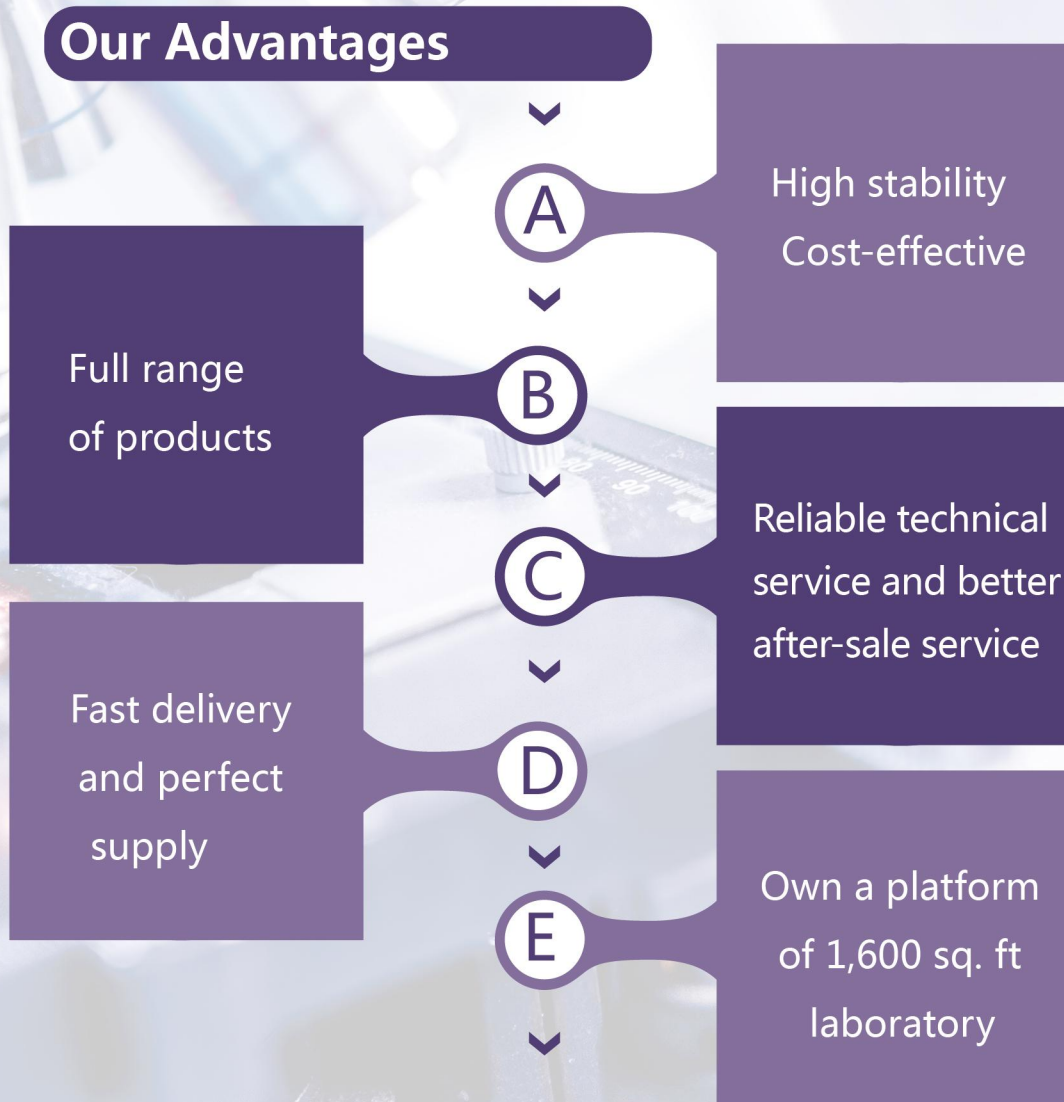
Our Advantages

A

High stability
Cost-effective

B

Full range of products

C

Reliable technical service and better after-sale service

D

Fast delivery and perfect supply

E

Own a platform of 1,600 sq. ft laboratory